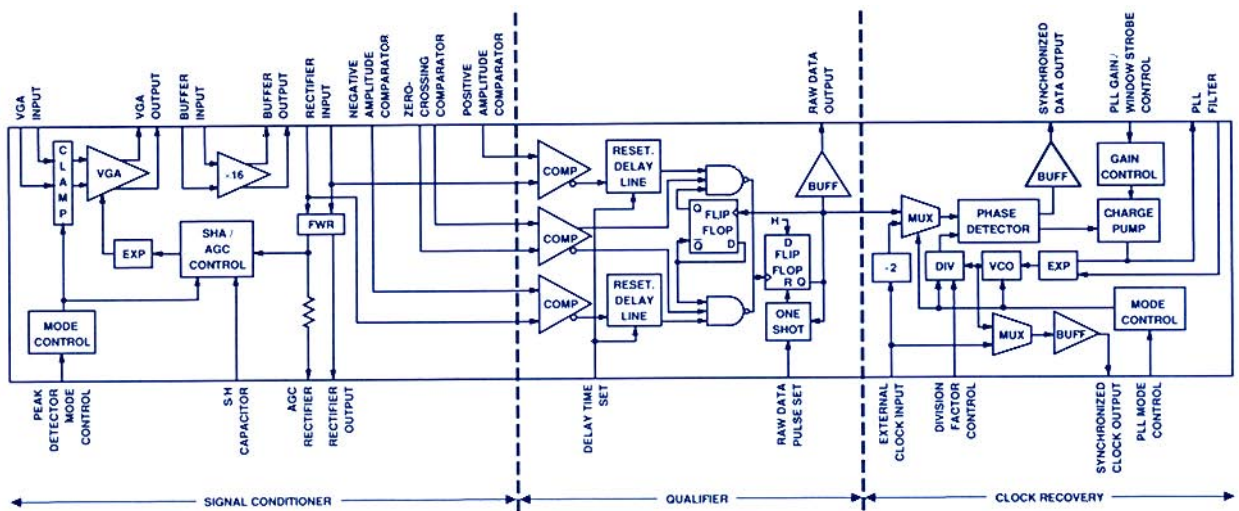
VGA INPUT
VGA OUTPUT
BUFFER INPUT
BUFFER OUTPUT
RECTIFIER INPUT
NEGATIVE AMPLITUDE COMPARATOR
ZERO-CROSSING COMPARATOR
POSITIVE AMPLITUDE COMPARATOR
RAW DATA OUTPUT
SYNCHRONIZED DATA OUTPUT
PLL GAIN / WINDOW STROBE CONTROL
PLL FILTER

CLAMP
VGA
·16
EXP
SHA / AGC CONTROL
FWR
MODE CONTROL
COMP
COMP
COMP
RESET. DELAY LINE
RESET. DELAY LINE
FLIP FLOP
C
Q̄
D
H
D FLIP FLOP
R
Q
ONE SHOT
BUFF
MUX
PHASE DETECTOR
BUFF
GAIN CONTROL
CHARGE PUMP
÷2
DIV
VCO
EXP
MUX
BUFF
MODE CONTROL

PEAK DETECTOR MODE CONTROL
S-H CAPACITOR
AGC RECTIFIER
RECTIFIER OUTPUT
DELAY TIME SET
RAW DATA PULSE SET
EXTERNAL CLOCK INPUT
DIVISION FACTOR CONTROL
SYNCHRONIZED CLOCK OUTPUT
PLL MODE CONTROL

SIGNAL CONDITIONER
QUALIFIER
CLOCK RECOVERY